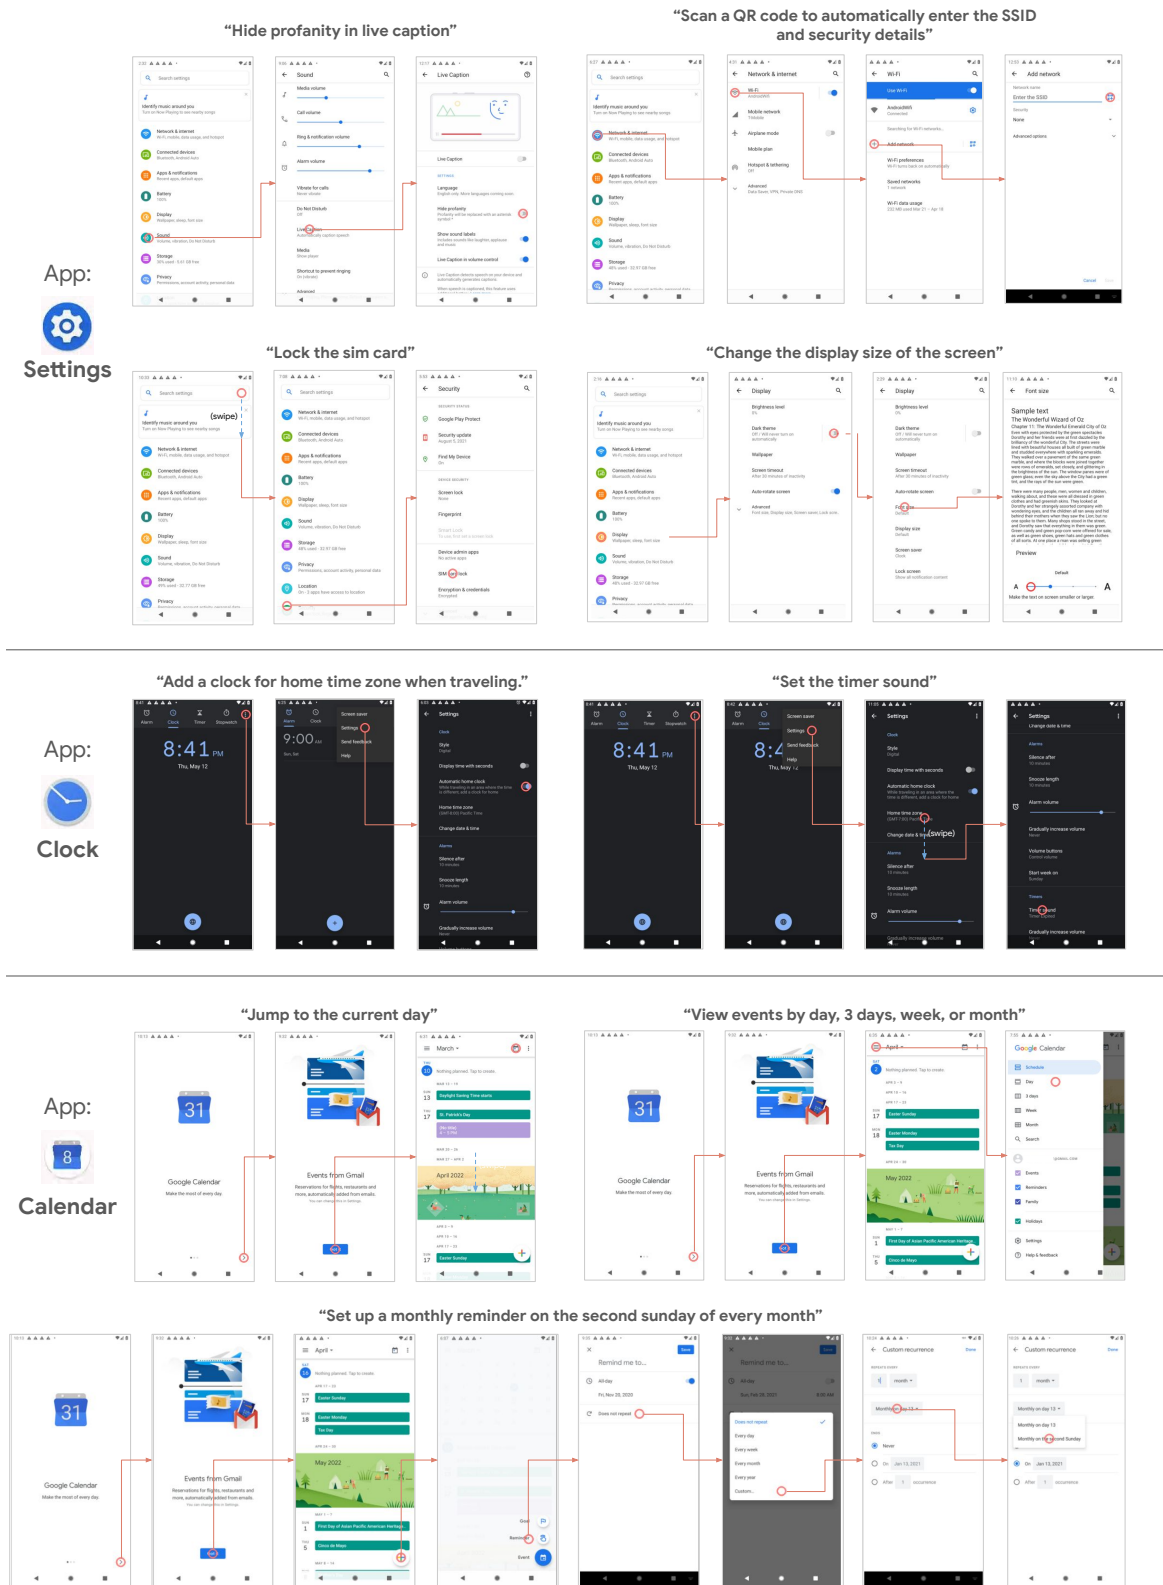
“Hide profanity in live caption”

“Scan a QR code to automatically enter the SSID and security details”

App:

Settings

“Lock the sim card”

“Change the display size of the screen”

(swipe)

“Add a clock for home time zone when traveling.”

“Set the timer sound”

App:

Clock

8:41 PM

9:00 AM

(swipe)

“Jump to the current day”

“View events by day, 3 days, week, or month”

App:

Calendar

31

Google Calendar

Events from Gmail

“Set up a monthly reminder on the second sunday of every month”